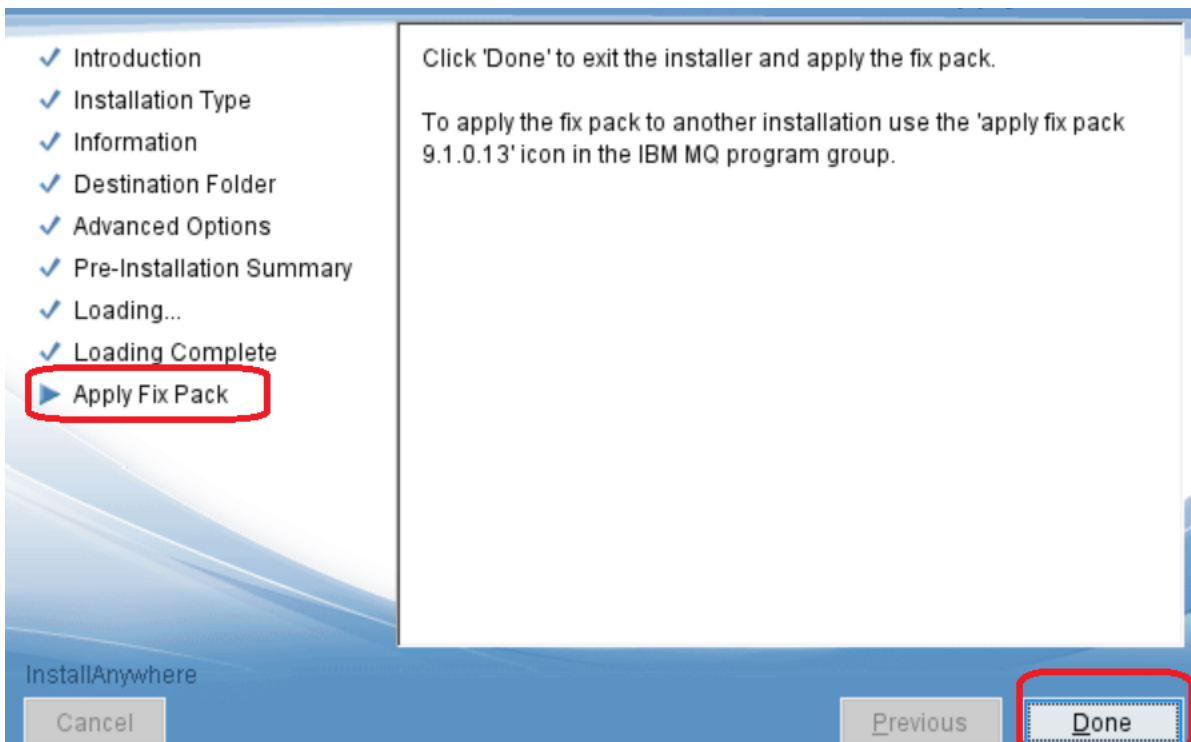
Introduction
Installation Type
Information
Destination Folder
Advanced Options
Pre-Installation Summary
Loading...
Loading Complete
Apply Fix Pack

Click 'Done' to exit the installer and apply the fix pack.

To apply the fix pack to another installation use the 'apply fix pack 9.1.0.13' icon in the IBM MQ program group.

InstallAnywhere
Cancel
Previous
Done